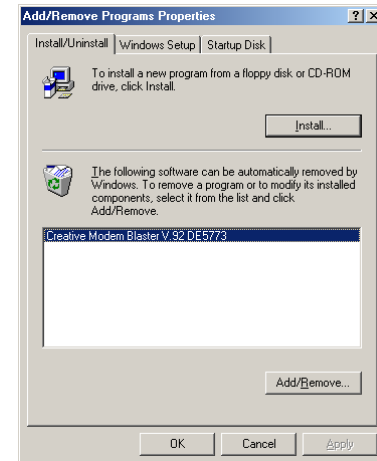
Add/Remove Programs Properties
? X
Install/Uninstall
Windows Setup
Startup Disk

To install a new program from a floppy disk or CD-ROM drive, click Install.

Install...

The following software can be automatically removed by Windows. To remove a program or to modify its installed components, select it from the list and click Add/Remove.

Creative Modem Blaster V.92 DE5773

Add/Remove...

OK
Cancel
Apply